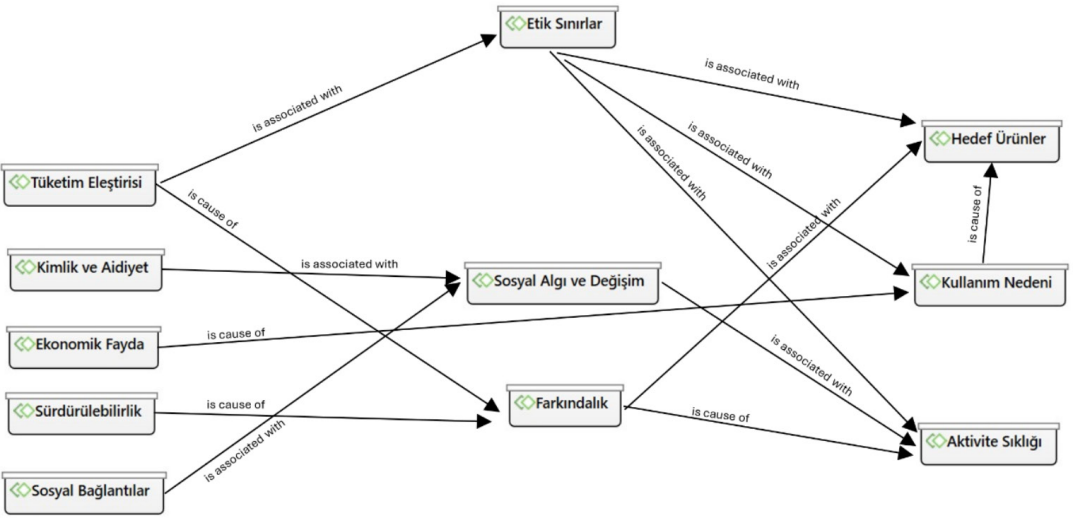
Etik Sınırlar

is associated with

is associated with

is associated with

is associated with

Hedef Ürünler

Tüketim Eleştirisi

is cause of

is cause of

is associated with

Kimlik ve Aidiyet

is associated with

Sosyal Algı ve Değişim

Kullanım Nedeni

Ekonomik Fayda

is cause of

is associated with

Sürdürülebilirlik

is cause of

Farkındalık

is cause of

Aktivite Sıklığı

is associated with

Sosyal Bağlantılar